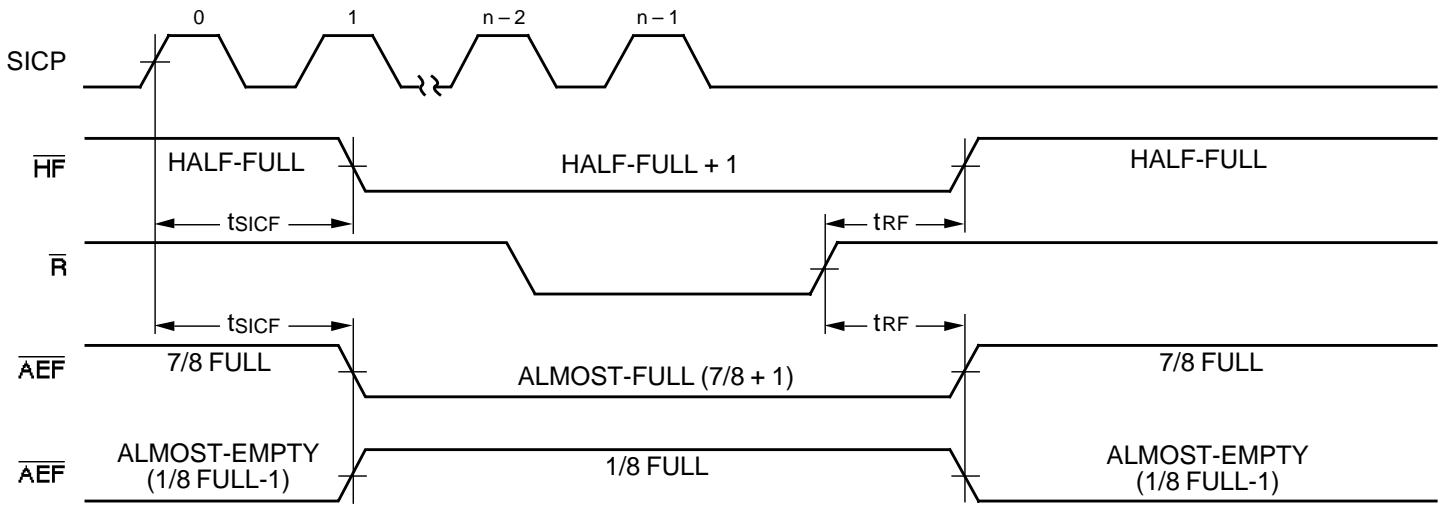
0
1
n – 2
n – 1
SICP
$\overline{HF}$
HALF-FULL
HALF-FULL + 1
HALF-FULL
$t_{SICF}$
$t_{RF}$
$\overline{R}$
$t_{SICF}$
$t_{RF}$
$\overline{AEF}$
7/8 FULL
ALMOST-FULL (7/8 + 1)
7/8 FULL
$\overline{AEF}$
ALMOST-EMPTY (1/8 FULL-1)
1/8 FULL
ALMOST-EMPTY (1/8 FULL-1)